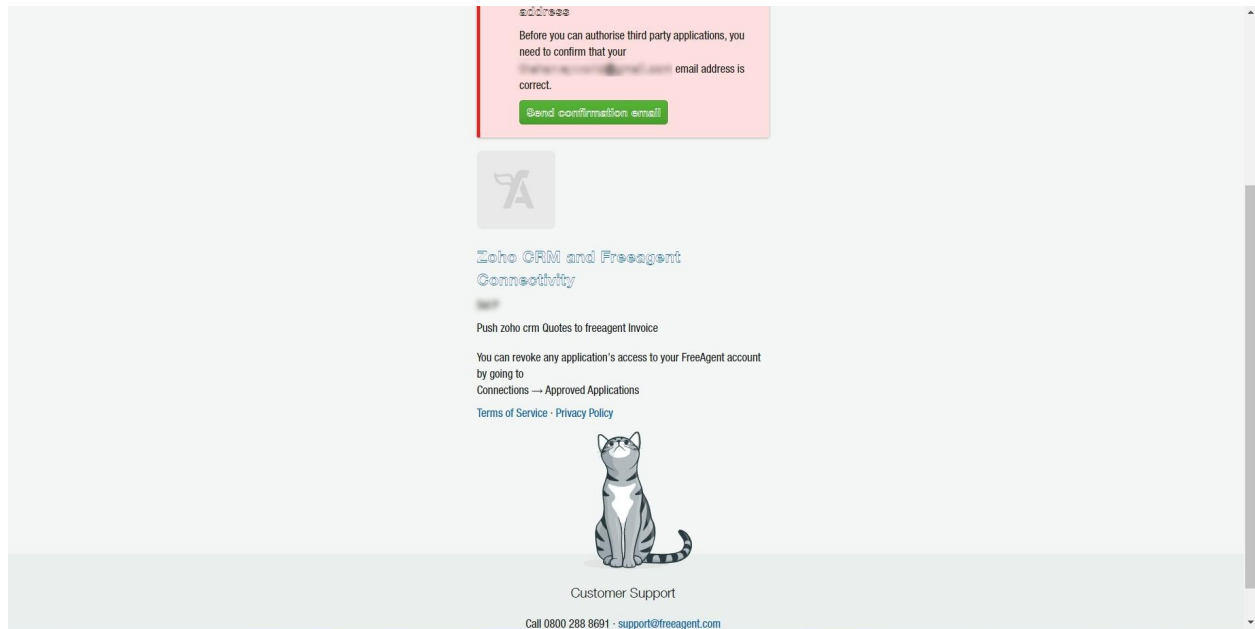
address

Before you can authorise third party applications, you need to confirm that your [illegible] email address is correct.

Send confirmation email

Zoho CRM and Freeagent Connectivity

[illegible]

Push zoho crm Quotes to freeagent Invoice

You can revoke any application's access to your FreeAgent account by going to Connections → Approved Applications

Terms of Service · Privacy Policy

Customer Support

Call 0800 288 8691 · support@freeagent.com